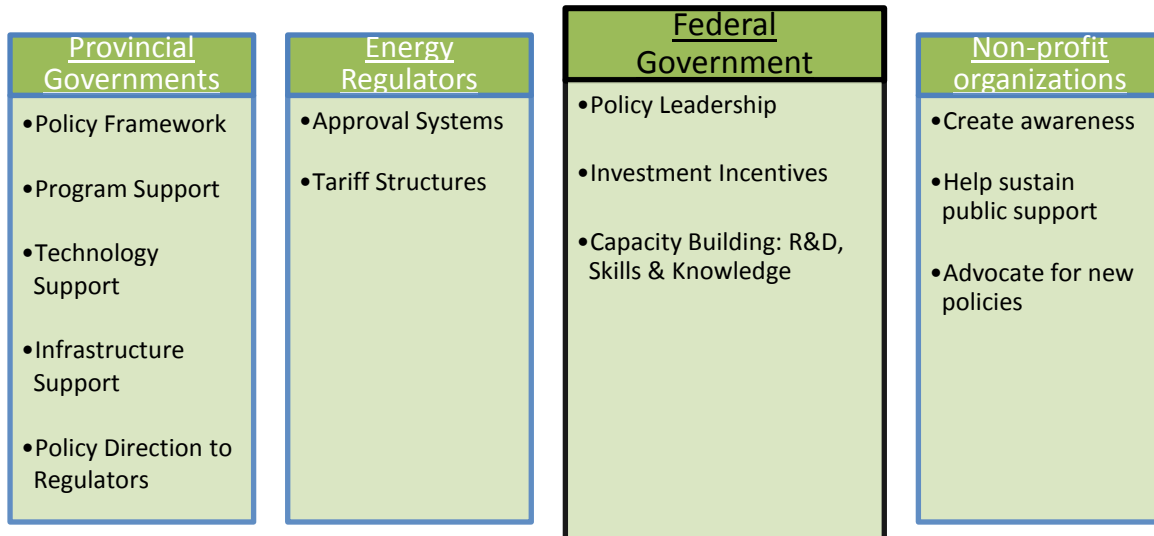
Provincial Governments

•Policy Framework

•Program Support

•Technology Support

•Infrastructure Support

•Policy Direction to Regulators

Energy Regulators

•Approval Systems

•Tariff Structures

Federal Government

•Policy Leadership

•Investment Incentives

•Capacity Building: R&D, Skills & Knowledge

Non-profit organizations

•Create awareness

•Help sustain public support

•Advocate for new policies